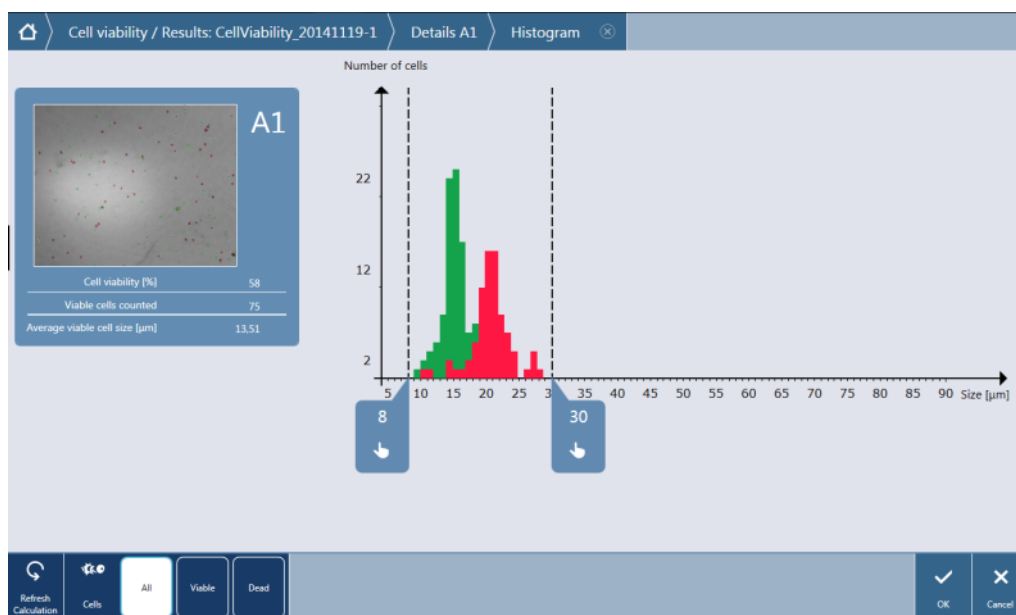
Cell viability / Results: CellViability_20141119-1 | Details A1 | Histogram

A1

| Cell viability [%] | 58 |
|---|---|
| Viable cells counted | 75 |
| Average viable cell size [µm] | 13,51 |

Number of cells

22
12
2

5 10 15 20 25 3 35 40 45 50 55 60 65 70 75 80 85 90 Size [µm]

8

30

Refresh Calculation
Cells
All
Viable
Dead
OK
Cancel